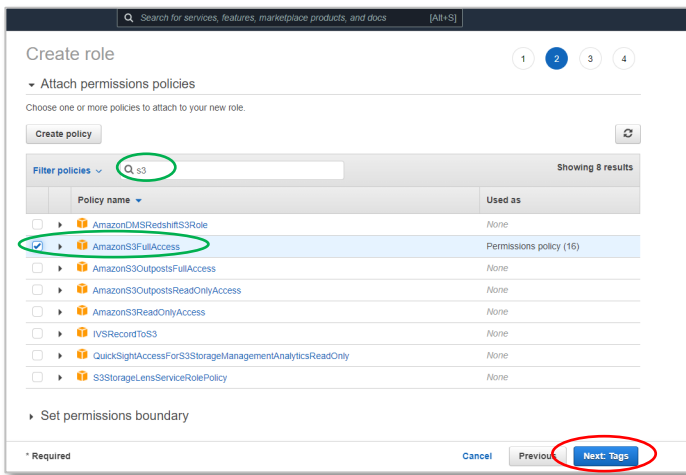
Search for services, features, marketplace products, and docs [Alt+S]

Create role

1 2 3 4

Attach permissions policies

Choose one or more policies to attach to your new role.

Create policy

Filter policies s3 Showing 8 results

| Policy name | Used as |
|---|---|
| AmazonDMSRedshiftS3Role | None |
| AmazonS3FullAccess | Permissions policy (16) |
| AmazonS3OutpostsFullAccess | None |
| AmazonS3OutpostsReadOnlyAccess | None |
| AmazonS3ReadOnlyAccess | None |
| IVSRecordToS3 | None |
| QuickSightAccessForS3StorageManagementAnalyticsReadOnly | None |
| S3StorageLensServiceRolePolicy | None |

Set permissions boundary

* Required

Cancel Previous Next: Tags